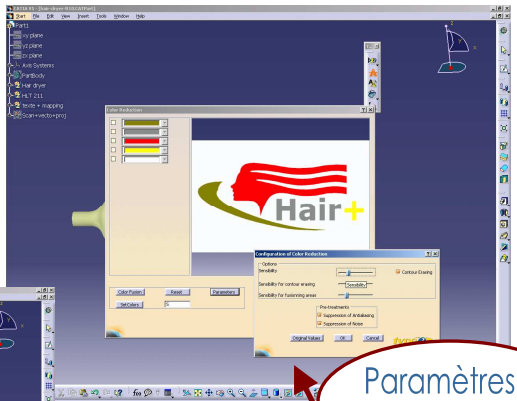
CATIA V5 - [hair-dryer-ROS.CATPart]
Start File Edit View Insert Tools Window Help
Part1
xy plane
yz plane
zx plane
Axis Systems
PartBody
Hair dryer
HLT 211
texte + mapping
Scan+vecto+proj

Color Reduction

Hair+

Color Fusion
Reset
Parameters
Set Colors

Configuration of Color Reduction
Options
Sensibility
Contour Erasing
Sensibility for contour erasing
Sensibility
Sensibility for furnishing areas
Pre-treatments
Suppression of Antialiasing
Suppression of Noise
Original Values
OK
Cancel

Paramètres